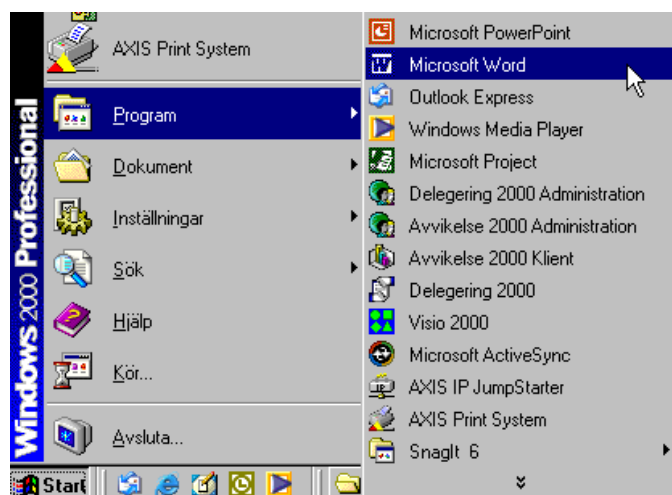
Windows 2000 Professional

AXIS Print System
Program
Dokument
Inställningar
Sök
Hjälp
Kör...
Avsluta...

Microsoft PowerPoint
Microsoft Word
Outlook Express
Windows Media Player
Microsoft Project
Delegering 2000 Administration
Avvikelse 2000 Administration
Avvikelse 2000 Klient
Delegering 2000
Visio 2000
Microsoft ActiveSync
AXIS IP JumpStarter
AXIS Print System
SnagIt 6

Start